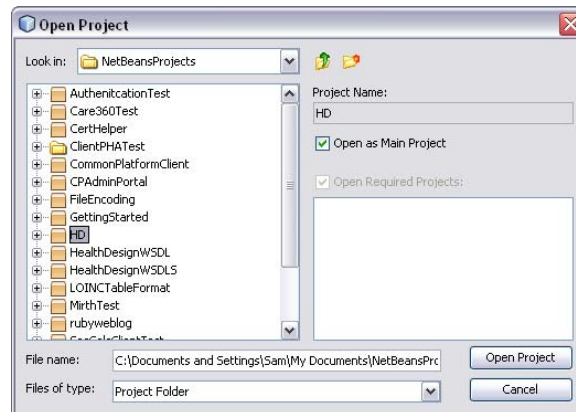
Open Project

Look in: NetBeansProjects

AuthenitcationTest
Care360Test
CertHelper
ClientPHATest
CommonPlatformClient
CPAdminPortal
FileEncoding
GettingStarted
HD
HealthDesignWSDL
HealthDesignWSDLS
LOINCTableFormat
MirthTest
rubyweblog
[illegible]

Project Name:
HD

Open as Main Project

Open Required Projects:

File name: C:\Documents and Settings\Sam\My Documents\NetBeansPro

Files of type: Project Folder

Open Project

Cancel